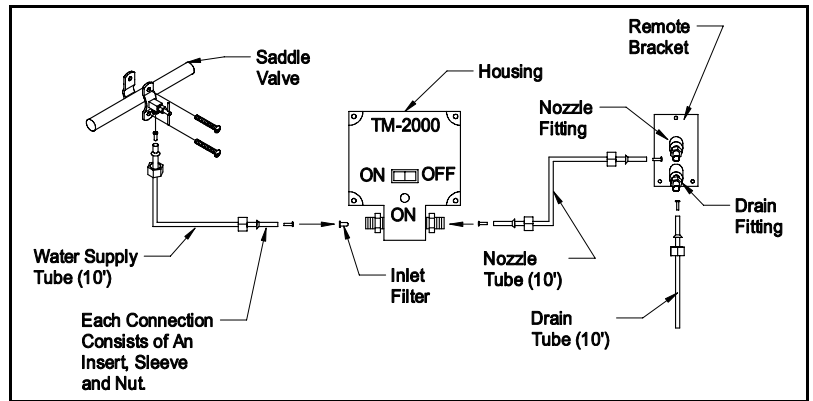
Saddle Valve

Housing

Remote Bracket

TM-2000

Nozzle Fitting

ON OFF

ON

Drain Fitting

Water Supply Tube (10')

Inlet Filter

Nozzle Tube (10')

Each Connection Consists of An Insert, Sleeve and Nut.

Drain Tube (10')